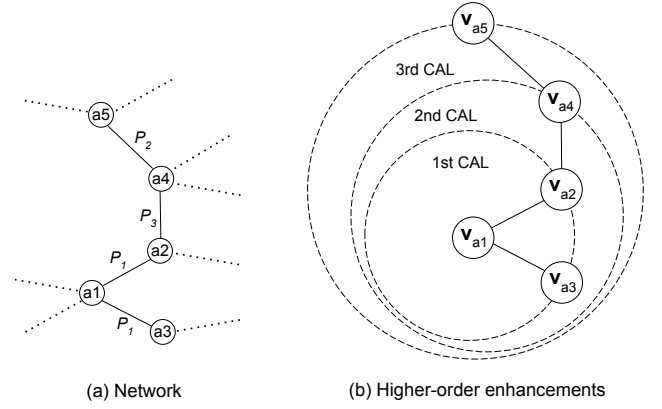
a5

$P_2$

a4

$P_3$

a2

$P_1$

a1

$P_1$

a3

$\mathbf{v}_{a5}$

3rd CAL

$\mathbf{v}_{a4}$

2nd CAL

1st CAL

$\mathbf{v}_{a2}$

$\mathbf{v}_{a1}$

$\mathbf{v}_{a3}$

(a) Network

(b) Higher-order enhancements